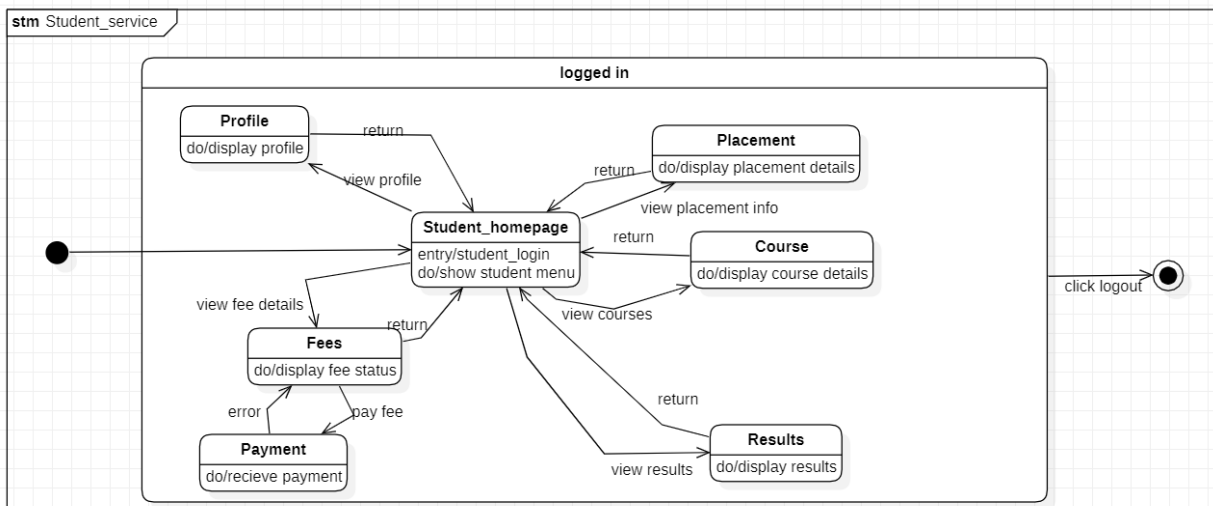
stm Student_service

logged in

Profile
do/display profile

return

Placement
do/display placement details

return

view profile

Student_homepage
entry/student_login
do/show student menu

view placement info

return

Course
do/display course details

click logout

view fee details

return

view courses

Fees
do/display fee status

return

error

pay fee

Payment
do/recieve payment

Results
do/display results

view results